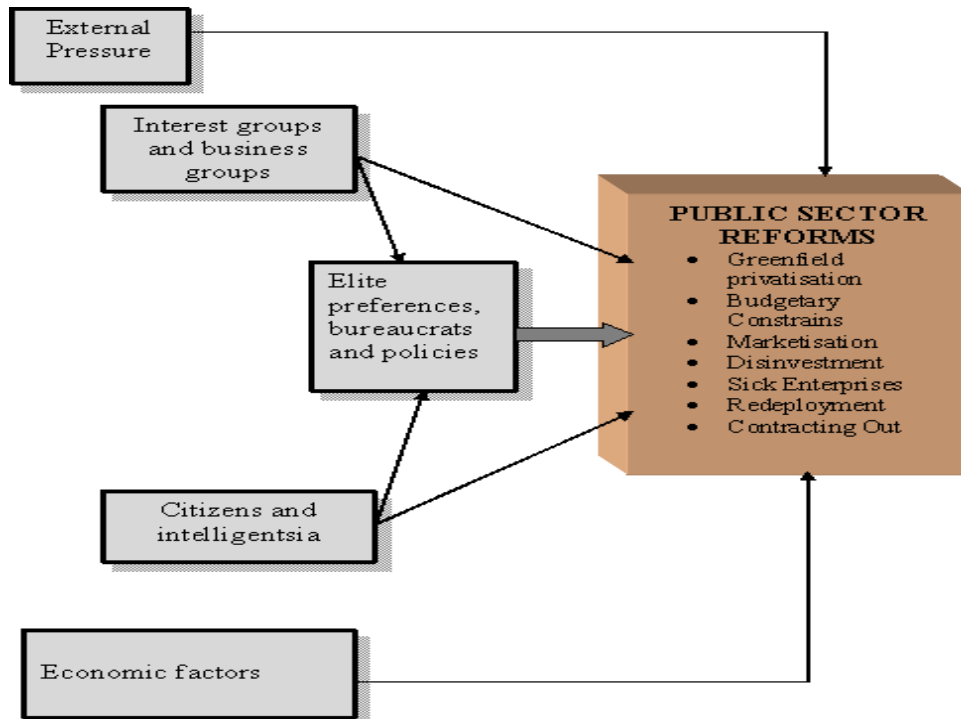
External Pressure

Interest groups and business groups

Elite preferences, bureaucrats and policies

Citizens and intelligentsia

Economic factors

PUBLIC SECTOR REFORMS
- Greenfield privatisation
- Budgetary Constrains
- Marketisation
- Disinvestment
- Sick Enterprises
- Redeployment
- Contracting Out